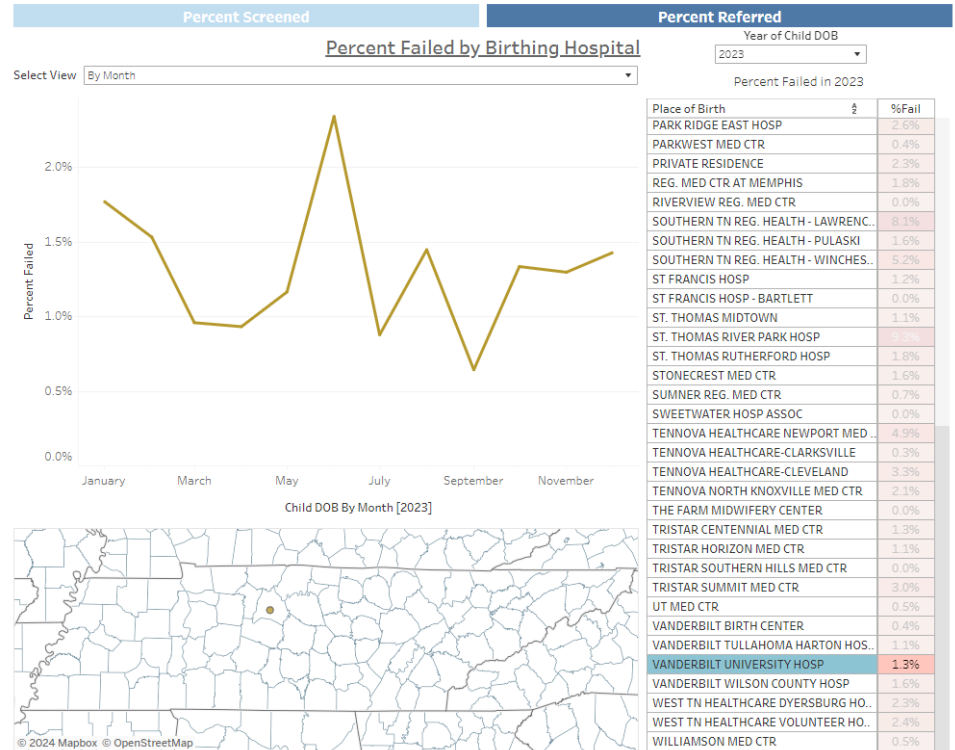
Percent Screened

Percent Referred

Percent Failed by Birthing Hospital

Year of Child DOB
2023

Select View
By Month

Percent Failed in 2023

2.0%
1.5%
1.0%
0.5%
0.0%

Percent Failed

January
March
May
July
September
November

Child DOB By Month [2023]

| Place of Birth | %Fail |
|---|---|
| PARK RIDGE EAST HOSP | 2.6% |
| PARKWEST MED CTR | 0.4% |
| PRIVATE RESIDENCE | 2.3% |
| REG. MED CTR AT MEMPHIS | 1.8% |
| RIVERVIEW REG. MED CTR | 0.0% |
| SOUTHERN TN REG. HEALTH - LAWRENC.. | 8.1% |
| SOUTHERN TN REG. HEALTH - PULASKI | 1.6% |
| SOUTHERN TN REG. HEALTH - WINCHES.. | 5.2% |
| ST FRANCIS HOSP | 1.2% |
| ST FRANCIS HOSP - BARTLETT | 0.0% |
| ST. THOMAS MIDTOWN | 1.1% |
| ST. THOMAS RIVER PARK HOSP | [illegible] |
| ST. THOMAS RUTHERFORD HOSP | 1.8% |
| STONECREST MED CTR | 1.6% |
| SUMNER REG. MED CTR | 0.7% |
| SWEETWATER HOSP ASSOC | 0.0% |
| TENNOVA HEALTHCARE NEWPORT MED .. | 4.9% |
| TENNOVA HEALTHCARE-CLARKSVILLE | 0.3% |
| TENNOVA HEALTHCARE-CLEVELAND | 3.3% |
| TENNOVA NORTH KNOXVILLE MED CTR | 2.1% |
| THE FARM MIDWIFERY CENTER | 0.0% |
| TRISTAR CENTENNIAL MED CTR | 1.3% |
| TRISTAR HORIZON MED CTR | 1.1% |
| TRISTAR SOUTHERN HILLS MED CTR | 0.0% |
| TRISTAR SUMMIT MED CTR | 3.0% |
| UT MED CTR | 0.5% |
| VANDERBILT BIRTH CENTER | 0.4% |
| VANDERBILT TULLAHOMA HARTON HOS.. | 1.1% |
| VANDERBILT UNIVERSITY HOSP | 1.3% |
| VANDERBILT WILSON COUNTY HOSP | 1.6% |
| WEST TN HEALTHCARE DYERSBURG HO.. | 2.3% |
| WEST TN HEALTHCARE VOLUNTEER HO.. | 2.4% |
| WILLIAMSON MED CTR | 0.5% |

© 2024 Mapbox © OpenStreetMap